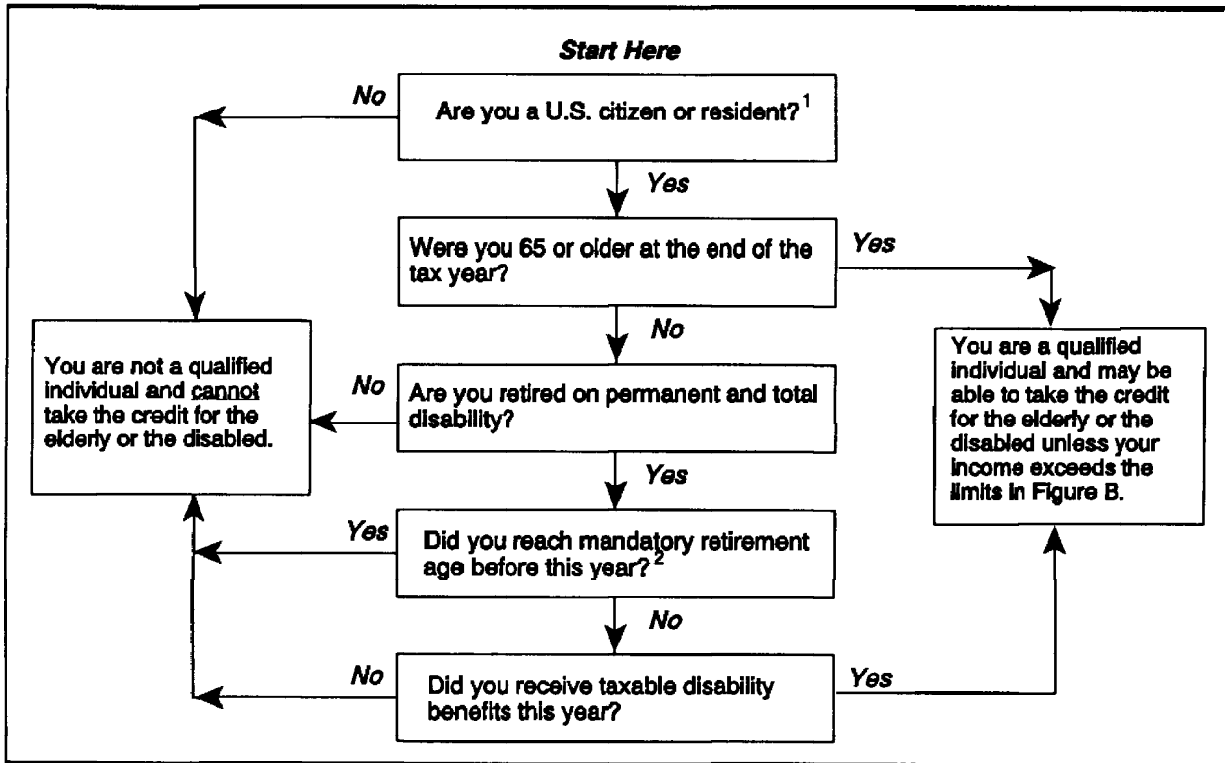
Start Here

Are you a U.S. citizen or resident?$^1$

No

Yes

Were you 65 or older at the end of the tax year?

Yes

No

Are you retired on permanent and total disability?

No

Yes

Did you reach mandatory retirement age before this year?$^2$

Yes

No

Did you receive taxable disability benefits this year?

No

Yes

You are not a qualified individual and cannot take the credit for the elderly or the disabled.

You are a qualified individual and may be able to take the credit for the elderly or the disabled unless your income exceeds the limits in Figure B.